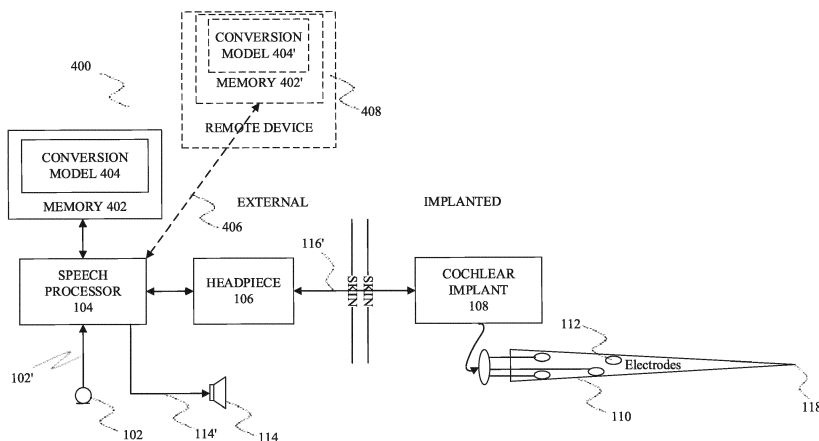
CONVERSION MODEL 404'

MEMORY 402'

REMOTE DEVICE

408

400

CONVERSION MODEL 404

MEMORY 402

406

EXTERNAL

IMPLANTED

116'

SKIN

SKIN

SPEECH PROCESSOR 104

HEADPIECE 106

COCHLEAR IMPLANT 108

112

Electrodes

102'

110

118

102

114'

114